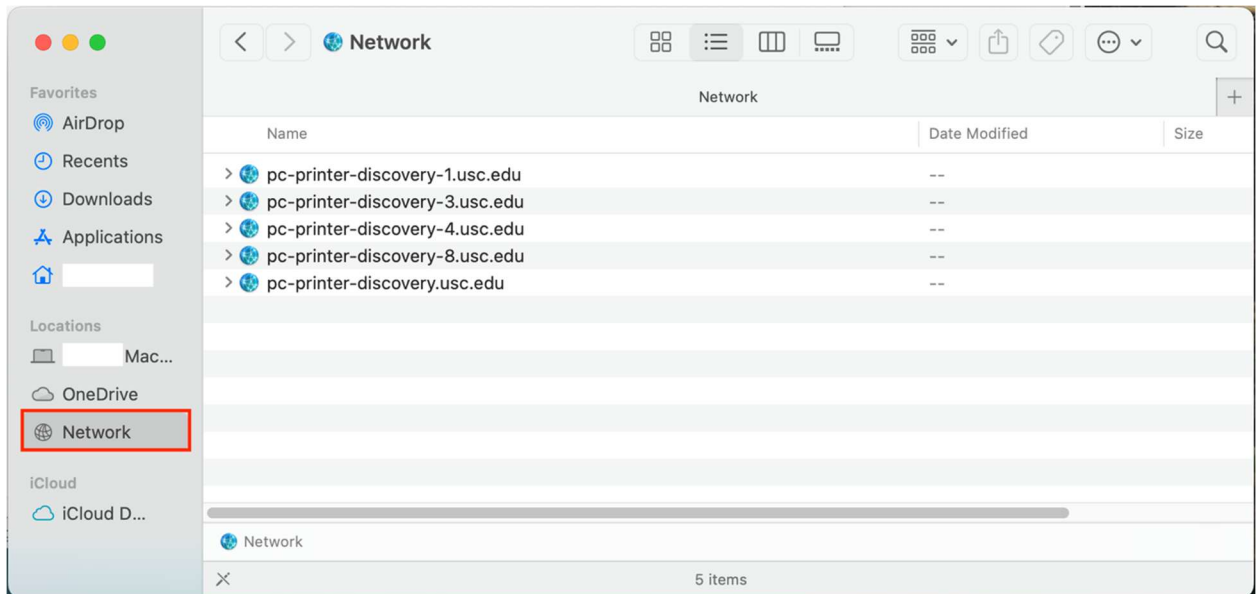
Network

Favorites
AirDrop
Recents
Downloads
Applications

Locations
Mac...
OneDrive
Network

iCloud
iCloud D...

Network

| Name | Date Modified | Size |
|---|---|---|
| pc-printer-discovery-1.usc.edu | -- | |
| pc-printer-discovery-3.usc.edu | -- | |
| pc-printer-discovery-4.usc.edu | -- | |
| pc-printer-discovery-8.usc.edu | -- | |
| pc-printer-discovery.usc.edu | -- | |

Network

5 items